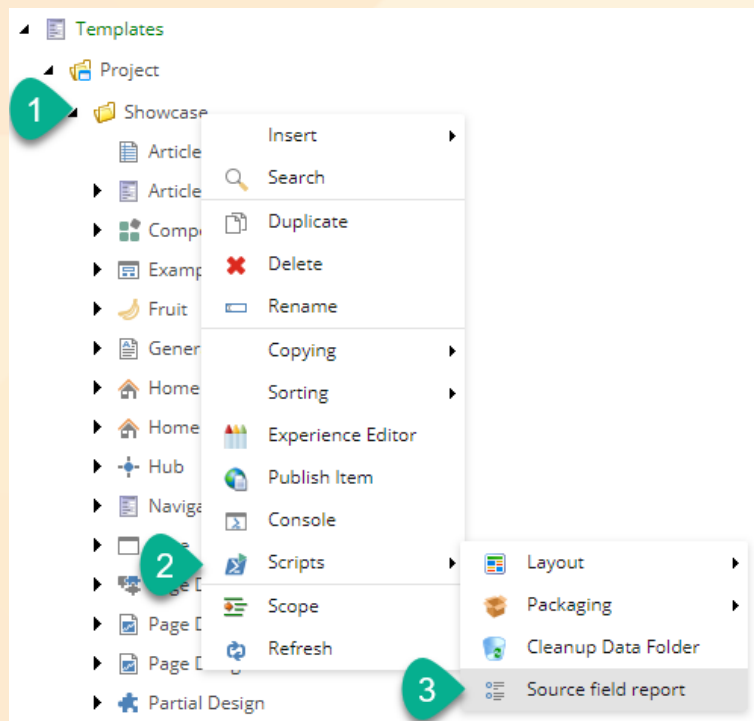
Templates
Project
1
Showcase
Article
Article
Compo
Examp
Fruit
Gener
Home
Home
Hub
Naviga
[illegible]
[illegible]ge D
Page D
Page D
Partial Design

Insert
Search
Duplicate
Delete
Rename
Copying
Sorting
Experience Editor
Publish Item
Console
2
Scripts
Scope
Refresh

Layout
Packaging
Cleanup Data Folder
3
Source field report